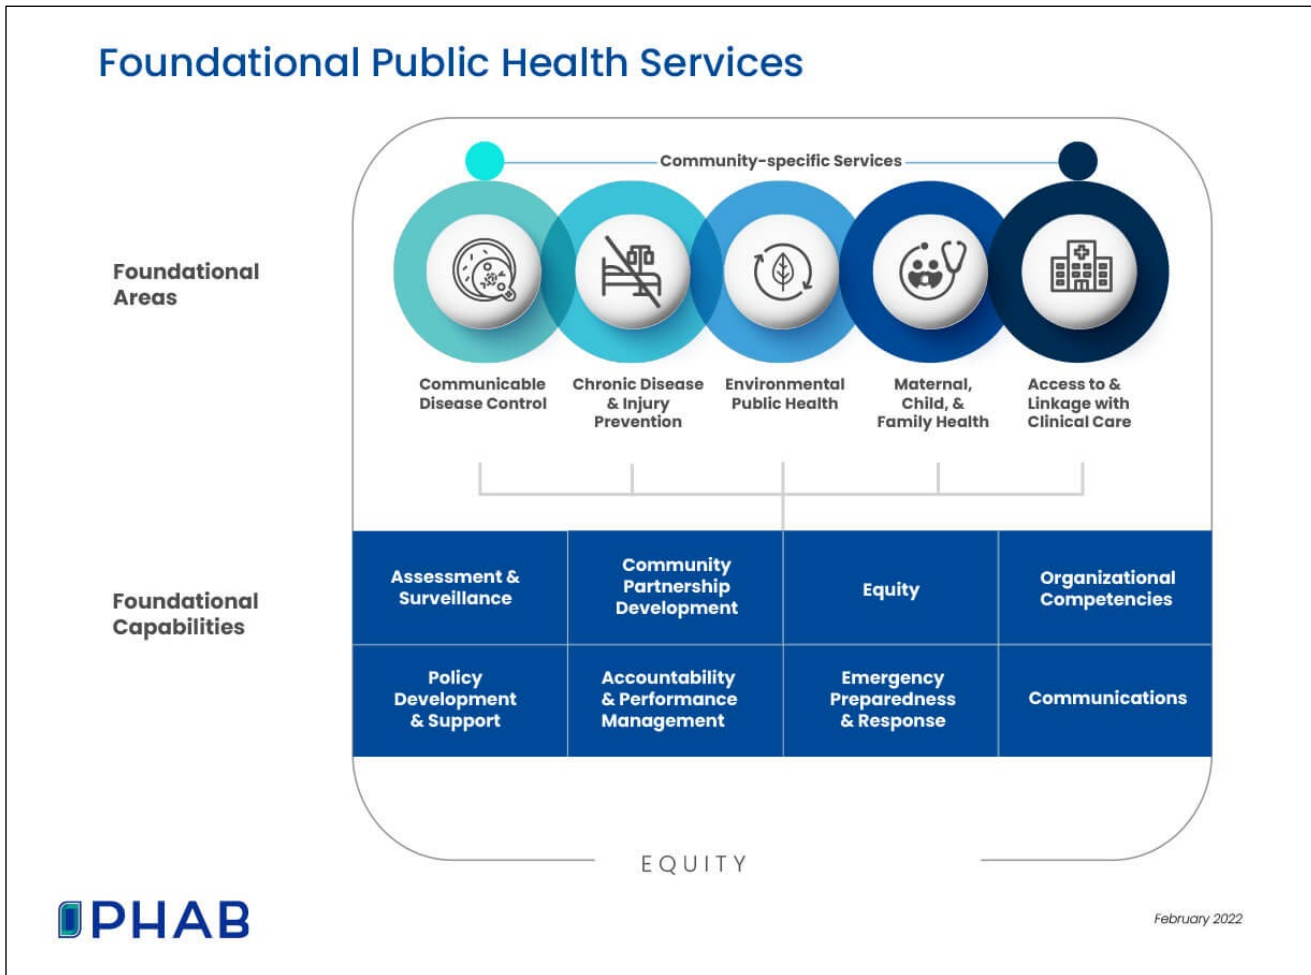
Foundational Public Health Services

Community-specific Services

Foundational Areas

Communicable Disease Control

Chronic Disease & Injury Prevention

Environmental Public Health

Maternal, Child, & Family Health

Access to & Linkage with Clinical Care

Foundational Capabilities

| Assessment & Surveillance | Community Partnership Development | Equity | Organizational Competencies |
|---|---|---|---|
| Policy Development & Support | Accountability & Performance Management | Emergency Preparedness & Response | Communications |

EQUITY

PHAB

February 2022